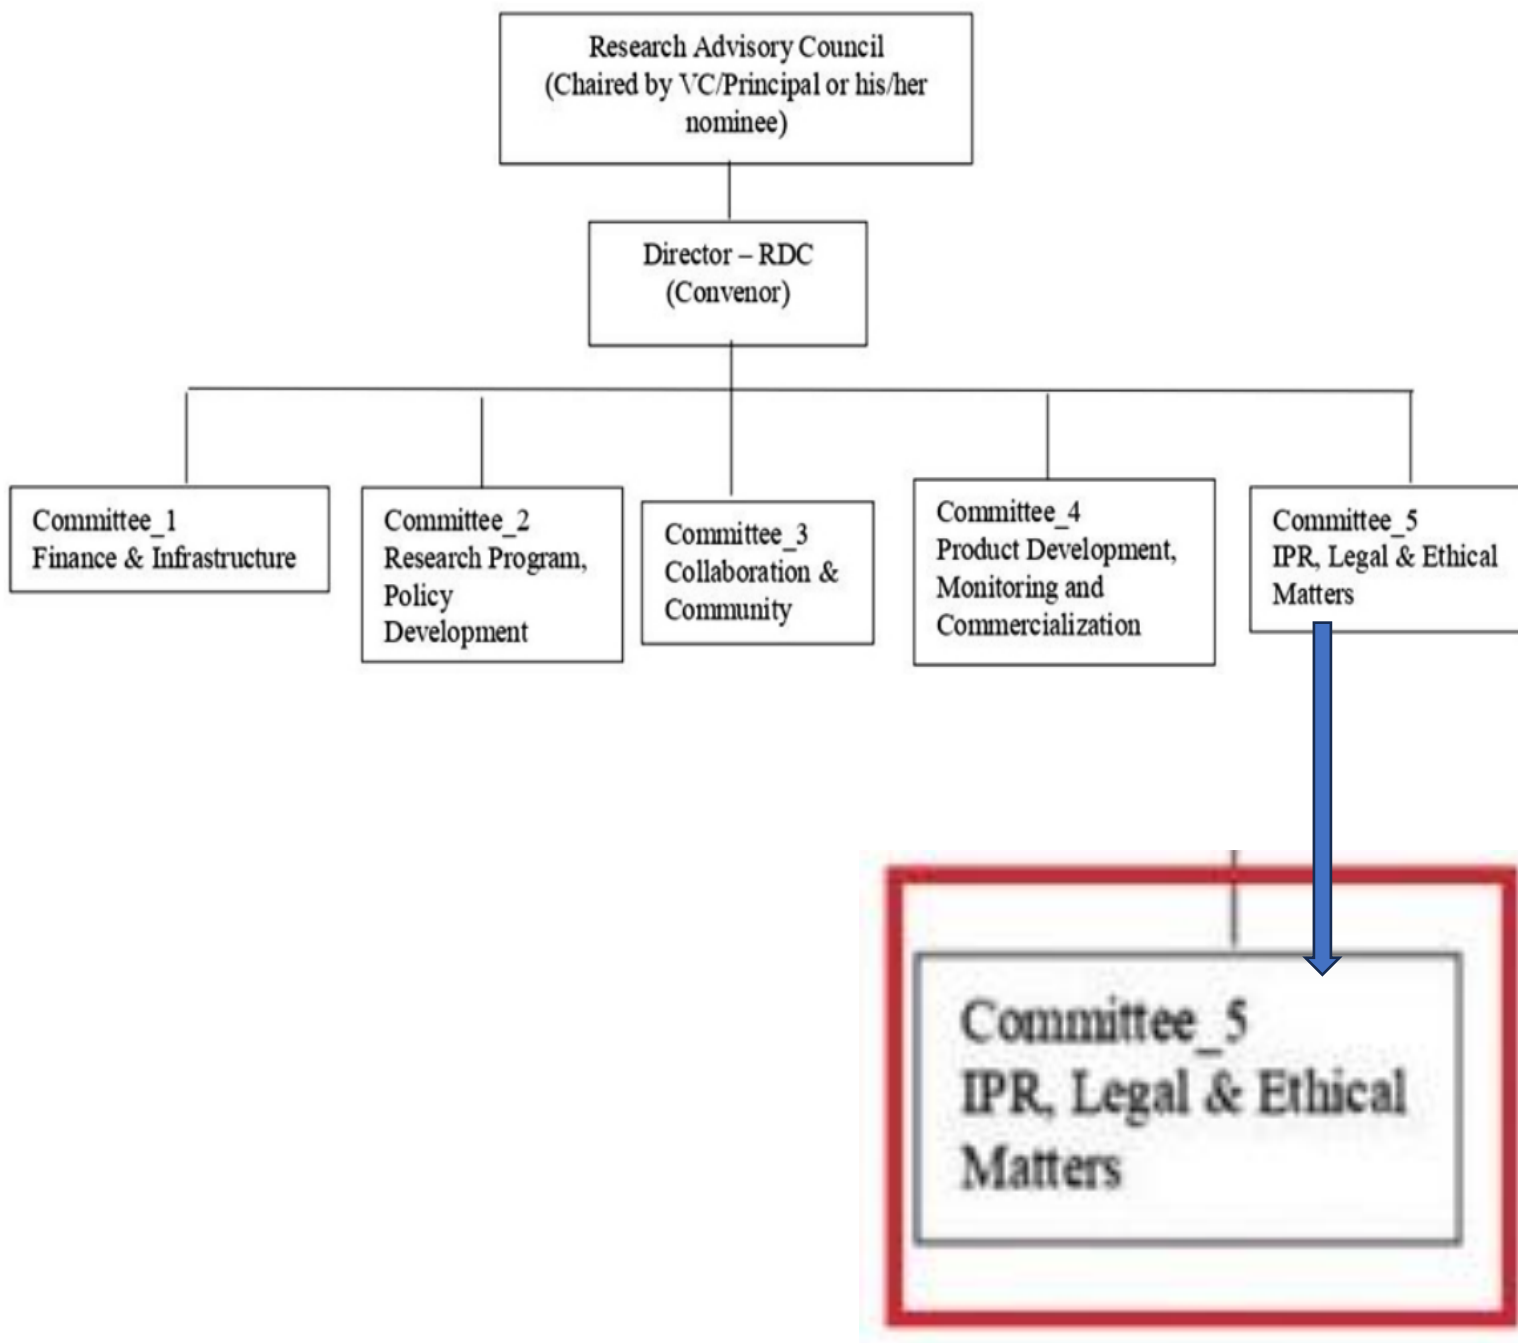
Research Advisory Council
(Chaired by VC/Principal or his/her nominee)

Director – RDC
(Convenor)

Committee_1
Finance & Infrastructure

Committee_2
Research Program, Policy Development

Committee_3
Collaboration & Community

Committee_4
Product Development, Monitoring and Commercialization

Committee_5
IPR, Legal & Ethical Matters

Committee_5
IPR, Legal & Ethical Matters